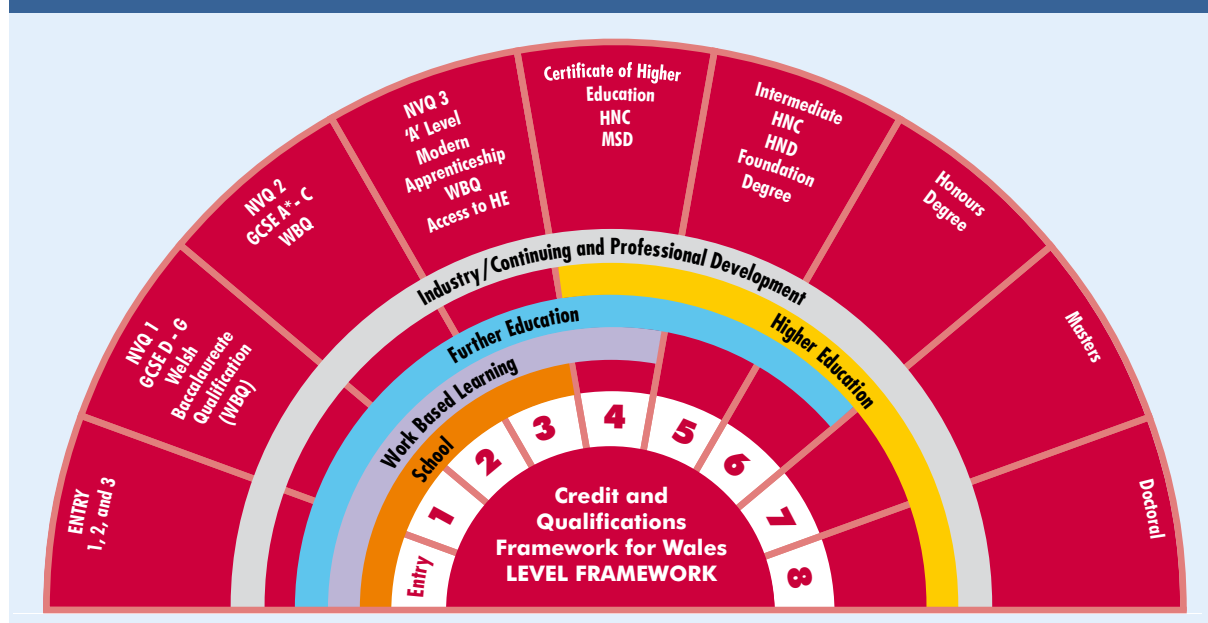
ENTRY 1, 2, and 3

NVQ 1 GCSE D - G Welsh Baccalaureate Qualification (WBQ)

NVQ 2 GCSE A* - C WBQ

NVQ 3 'A' Level Modern Apprenticeship WBQ Access to HE

Certificate of Higher Education HNC MSD

Intermediate HNC HND Foundation Degree

Honours Degree

Masters

Doctoral

Industry/Continuing and Professional Development

Further Education

Higher Education

Work Based Learning

School

Entry

1

2

3

4

5

6

7

8

Credit and Qualifications Framework for Wales LEVEL FRAMEWORK